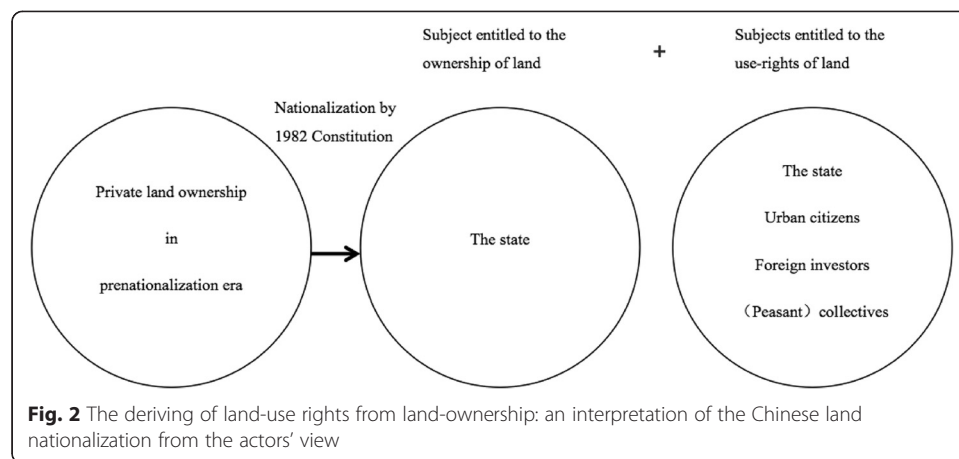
Subject entitled to the ownership of land

+

Subjects entitled to the use-rights of land

Nationalization by 1982 Constitution

Private land ownership

in

prenationalization era

The state

The state

Urban citizens

Foreign investors

（Peasant）collectives

**Fig. 2** The deriving of land-use rights from land-ownership: an interpretation of the Chinese land nationalization from the actors' view